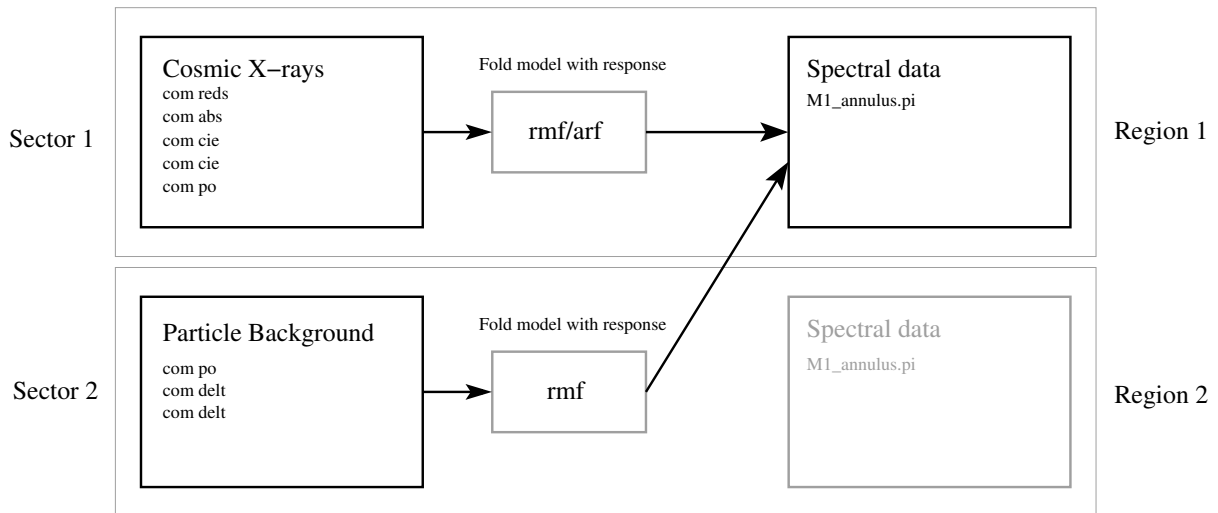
Sector 1

Cosmic X−rays
com reds
com abs
com cie
com cie
com po

Fold model with response

rmf/arf

Spectral data
M1_annulus.pi

Region 1

Sector 2

Particle Background
com po
com delt
com delt

Fold model with response

rmf

Spectral data
M1_annulus.pi

Region 2